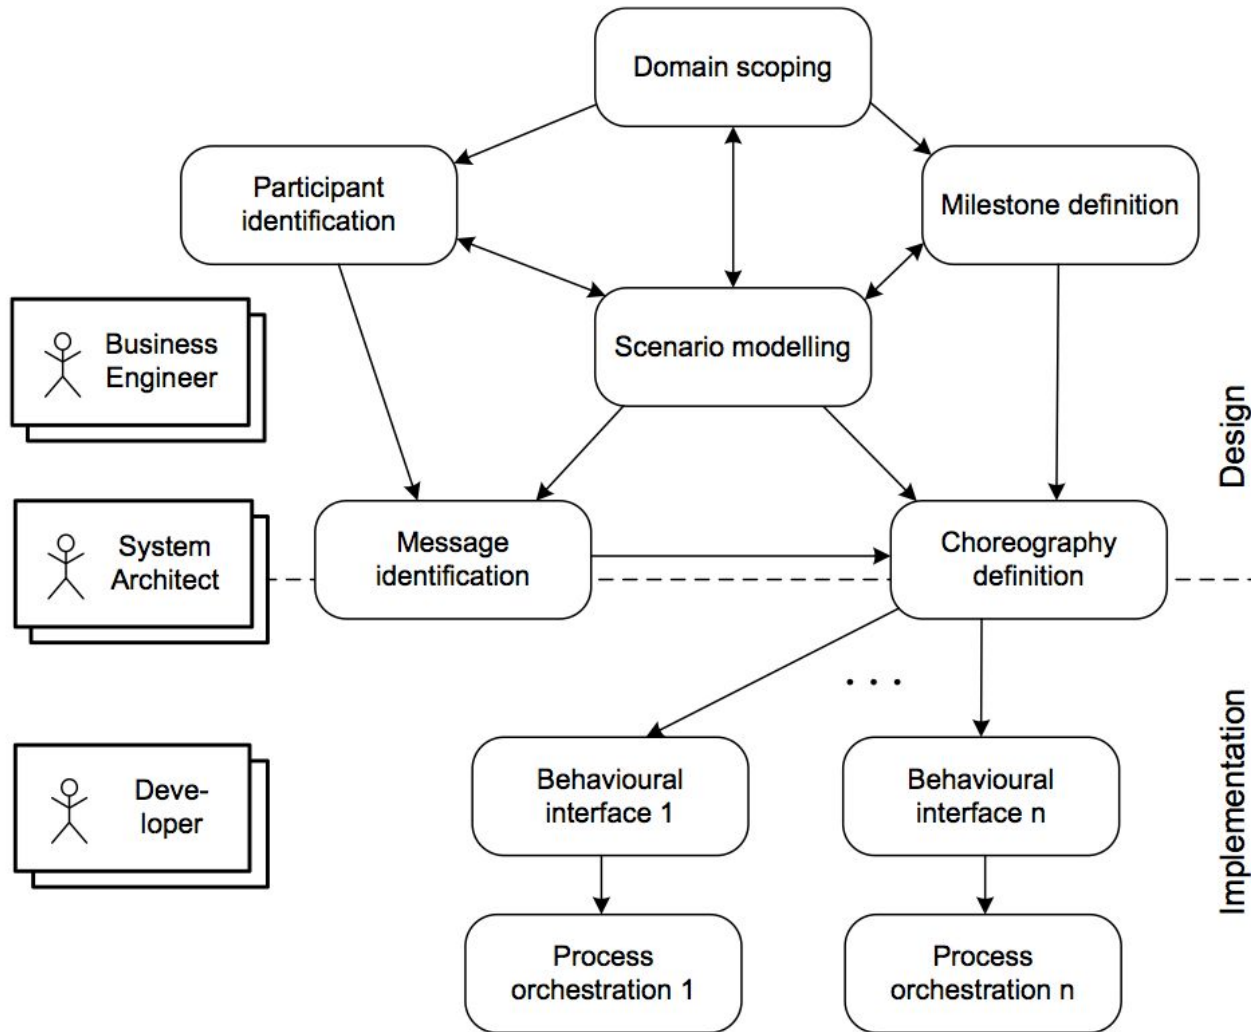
Domain scoping

Participant identification

Milestone definition

Business Engineer

Scenario modelling

Design

System Architect

Message identification

Choreography definition

. . .

Implementation

Developer

Behavioural interface 1

Behavioural interface n

Process orchestration 1

Process orchestration n